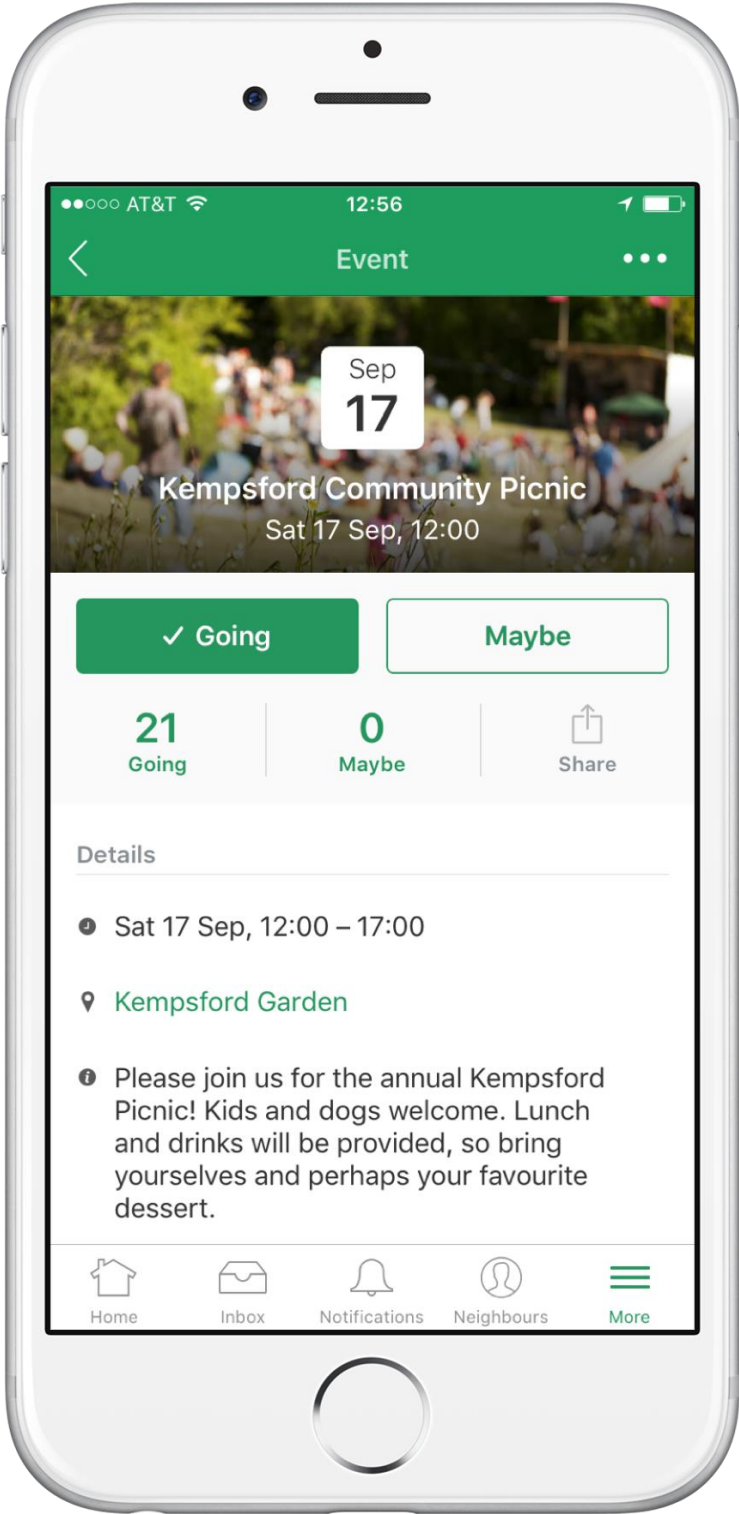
●●○○○ AT&T 12:56

Event

Sep
17

Kempsford Community Picnic
Sat 17 Sep, 12:00

✓ Going

Maybe

21
Going

0
Maybe

Share

Details

Sat 17 Sep, 12:00 – 17:00

Kempsford Garden

Please join us for the annual Kempsford Picnic! Kids and dogs welcome. Lunch and drinks will be provided, so bring yourselves and perhaps your favourite dessert.

Home

Inbox

Notifications

Neighbours

More